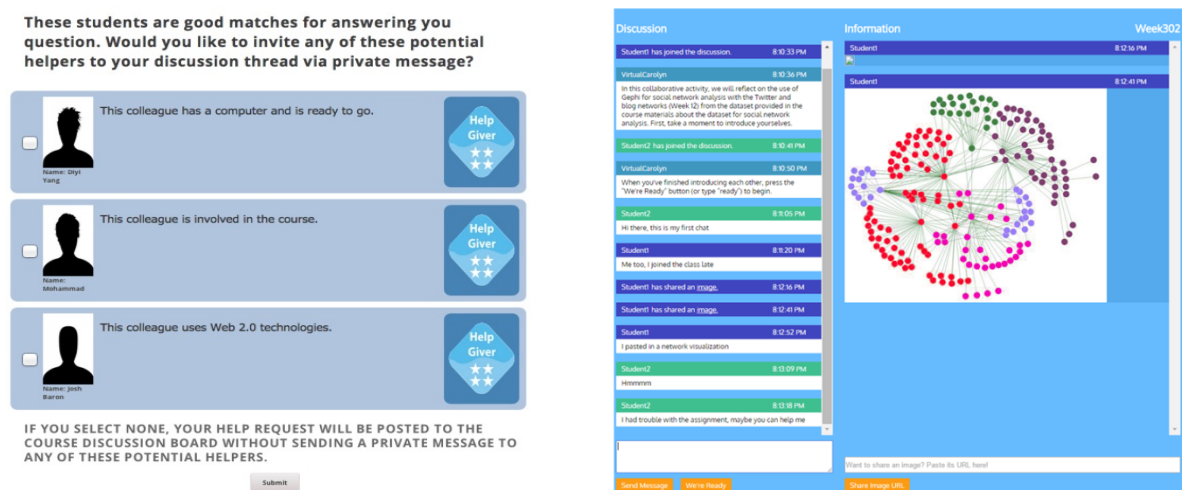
These students are good matches for answering you question. Would you like to invite any of these potential helpers to your discussion thread via private message?

This colleague has a computer and is ready to go.

Name: Diyi Yang

Help Giver

This colleague is involved in the course.

Name: Mohammad

Help Giver

This colleague uses Web 2.0 technologies.

Name: Josh Baron

Help Giver

IF YOU SELECT NONE, YOUR HELP REQUEST WILL BE POSTED TO THE COURSE DISCUSSION BOARD WITHOUT SENDING A PRIVATE MESSAGE TO ANY OF THESE POTENTIAL HELPERS.

Submit

Discussion

Student1 has joined the discussion. 8:10:33 PM

VirtualCarolyn 8:10:36 PM

In this collaborative activity, we will reflect on the use of Gephi for social network analysis with the Twitter and blog networks (Week 12) from the dataset provided in the course materials about the dataset for social network analysis. First, take a moment to introduce yourselves.

Student2 has joined the discussion. 8:10:41 PM

VirtualCarolyn 8:10:50 PM

When you've finished introducing each other, press the "We're Ready" button (or type "ready") to begin.

Student2 8:11:05 PM

Hi there, this is my first chat

Student1 8:11:20 PM

Me too, I joined the class late

Student1 has shared an image. 8:12:16 PM

Student1 has shared an image. 8:12:41 PM

Student1 8:12:52 PM

I pasted in a network visualization

Student2 8:13:09 PM

Hmmmm

Student2 8:13:18 PM

I had trouble with the assignment, maybe you can help me

Send Message

We're Ready

Information

Week302

Student1 8:12:16 PM

Student1 8:12:41 PM

Want to share an image? Paste its URL here!

Share Image URL